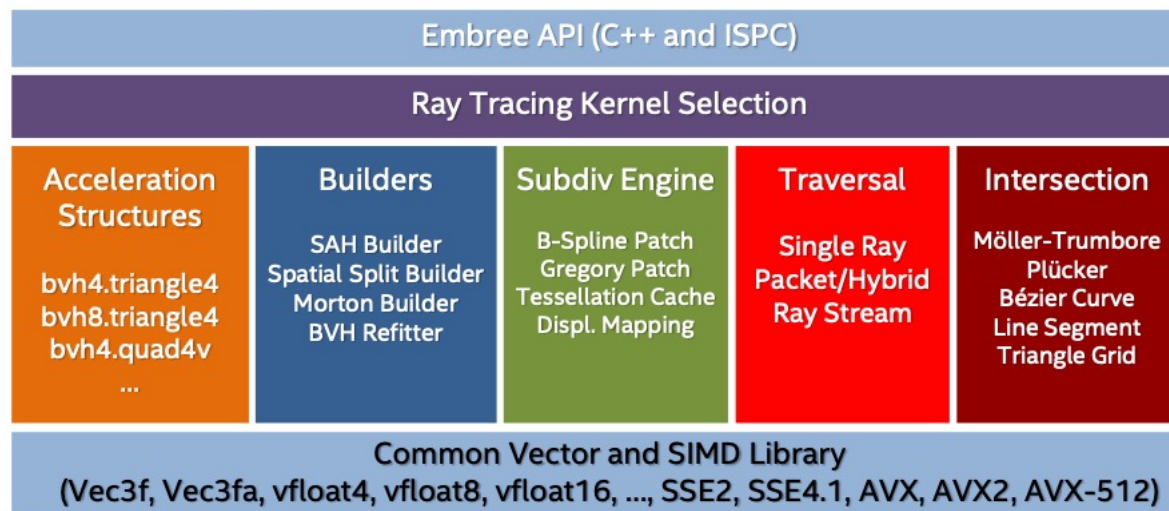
Embree API (C++ and ISPC)

Ray Tracing Kernel Selection

Acceleration Structures

bvh4.triangle4
bvh8.triangle4
bvh4.quad4v
...

Builders

SAH Builder
Spatial Split Builder
Morton Builder
BVH Refitter

Subdiv Engine

B-Spline Patch
Gregory Patch
Tessellation Cache
Displ. Mapping

Traversal

Single Ray
Packet/Hybrid
Ray Stream

Intersection

Möller-Trumbore
Plücker
Bézier Curve
Line Segment
Triangle Grid

Common Vector and SIMD Library
(Vec3f, Vec3fa, vfloat4, vfloat8, vfloat16, ..., SSE2, SSE4.1, AVX, AVX2, AVX-512)